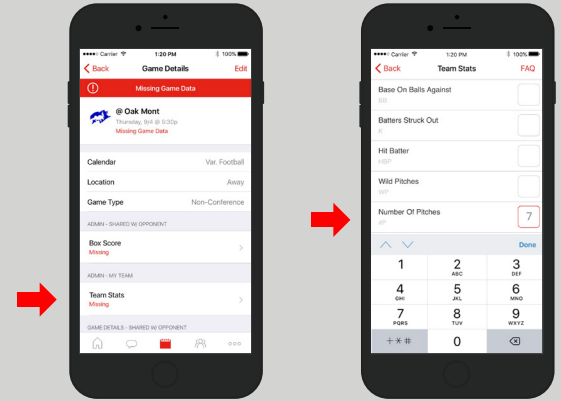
Carrier 1:20 PM 100%

Back Game Details Edit

Missing Game Data

@ Oak Mont
Thursday, 9/4 @ 5:30p
Missing Game Data

Calendar Var. Football

Location Away

Game Type Non-Conference

ADMIN - SHARED W/ OPPONENT

Box Score
Missing

ADMIN - MY TEAM

Team Stats
Missing

GAME DETAILS - SHARED W/ OPPONENT

Carrier 1:20 PM 100%

Back Team Stats FAQ

Base On Balls Against
BB

Batters Struck Out
K

Hit Batter
HBP

Wild Pitches
WP

Number Of Pitches
#P
7

Done

1
2 ABC
3 DEF
4 GHI
5 JKL
6 MNO
7 PQRS
8 TUV
9 WXYZ
+*#
0